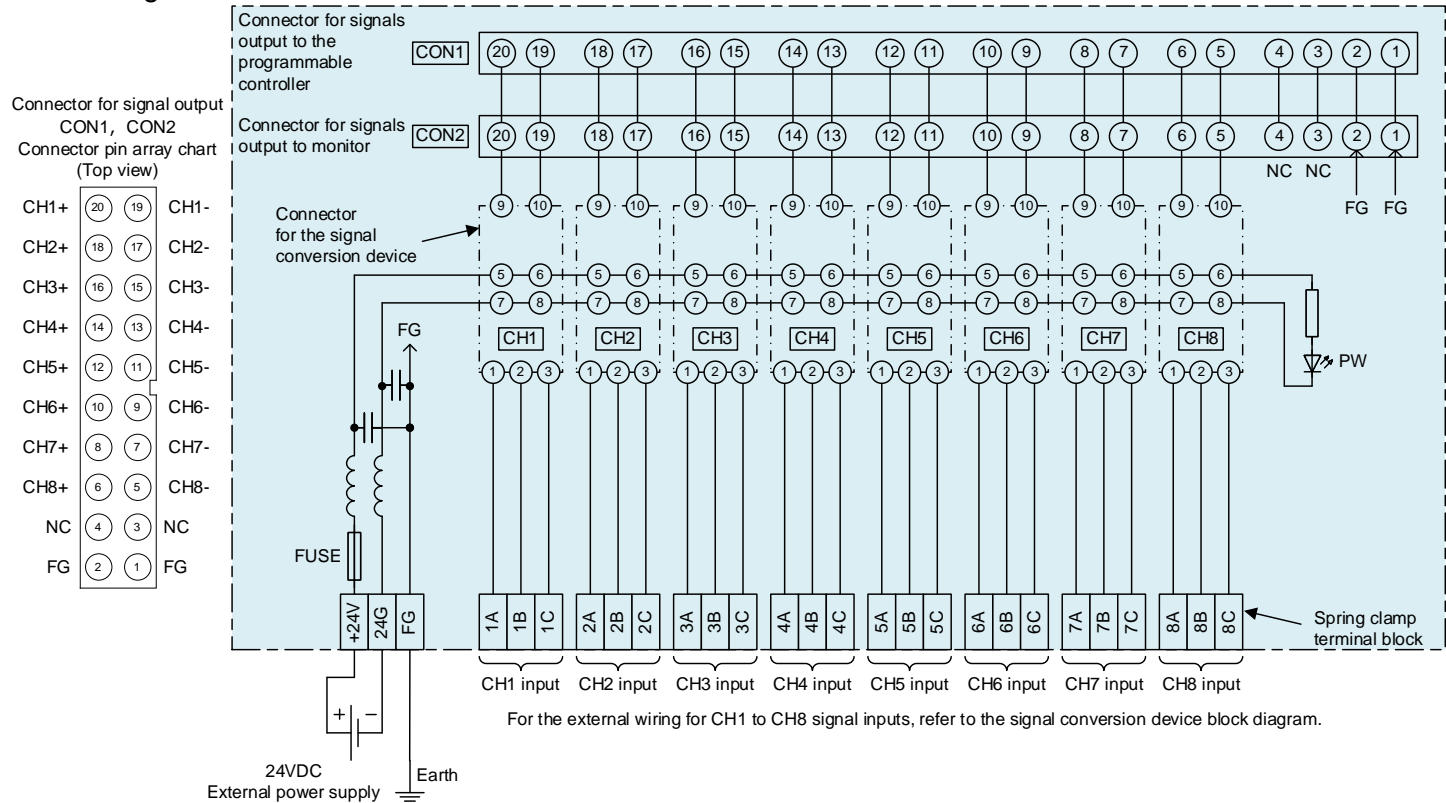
Connector for signal output CON1, CON2 Connector pin array chart (Top view)

| CH1+ | 20 | 19 | CH1- |
|---|---|---|---|
| CH2+ | 18 | 17 | CH2- |
| CH3+ | 16 | 15 | CH3- |
| CH4+ | 14 | 13 | CH4- |
| CH5+ | 12 | 11 | CH5- |
| CH6+ | 10 | 9 | CH6- |
| CH7+ | 8 | 7 | CH7- |
| CH8+ | 6 | 5 | CH8- |
| NC | 4 | 3 | NC |
| FG | 2 | 1 | FG |

Connector for signals output to the programmable controller CON1 20 19 18 17 16 15 14 13 12 11 10 9 8 7 6 5 4 3 2 1

Connector for signals output to monitor CON2 20 19 18 17 16 15 14 13 12 11 10 9 8 7 6 5 4 3 2 1

NC NC FG FG

Connector for the signal conversion device

9 10 9 10 9 10 9 10 9 10 9 10 9 10 9 10
5 6 5 6 5 6 5 6 5 6 5 6 5 6 5 6
7 8 7 8 7 8 7 8 7 8 7 8 7 8 7 8

CH1 CH2 CH3 CH4 CH5 CH6 CH7 CH8

1 2 3 1 2 3 1 2 3 1 2 3 1 2 3 1 2 3 1 2 3 1 2 3

FG

PW

FUSE

+24V 24G FG

1A 1B 1C 2A 2B 2C 3A 3B 3C 4A 4B 4C 5A 5B 5C 6A 6B 6C 7A 7B 7C 8A 8B 8C

Spring clamp terminal block

CH1 input CH2 input CH3 input CH4 input CH5 input CH6 input CH7 input CH8 input

For the external wiring for CH1 to CH8 signal inputs, refer to the signal conversion device block diagram.

+ −

24VDC External power supply

Earth